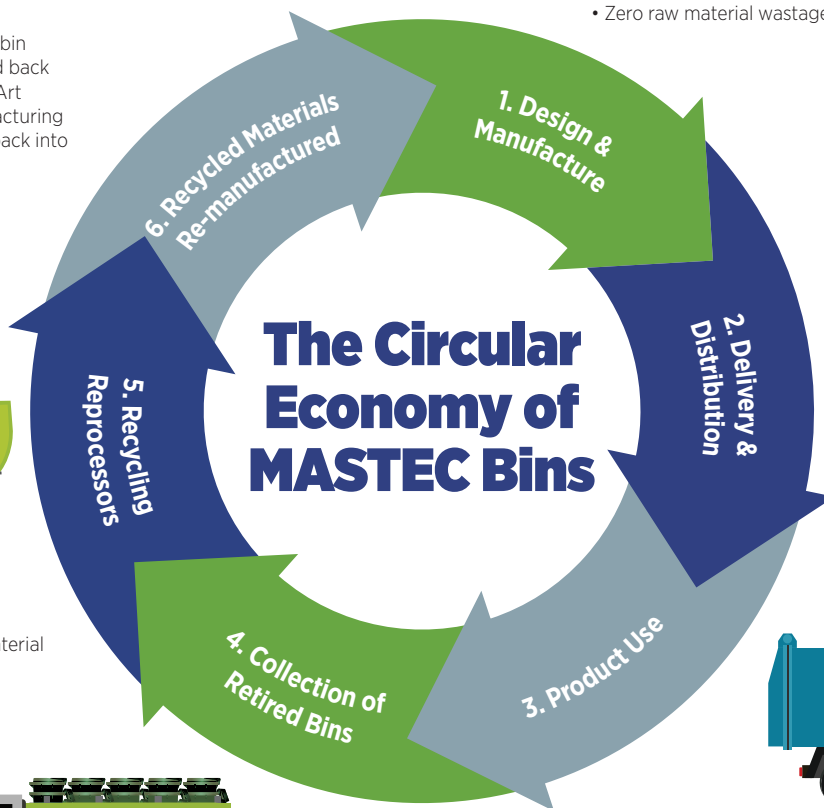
bin
d back
Art
acturing
ack into

• Zero raw material wastage

1. Design & Manufacture

2. Delivery & Distribution

3. Product Use

4. Collection of Retired Bins

5. Recycling Reprocessors

6. Recycled Materials Re-manufactured

The Circular Economy of MASTEC Bins

terial